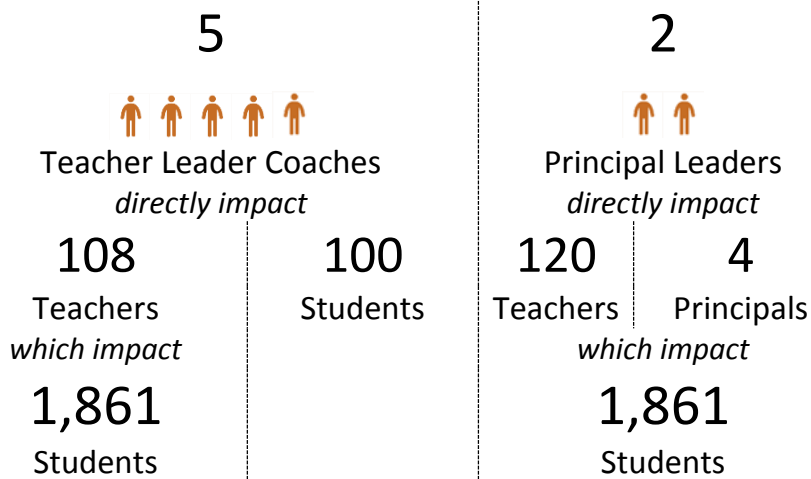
5

Teacher Leader Coaches
*directly impact*

108

Teachers
*which impact*

1,861

Students

100

Students

2

Principal Leaders
*directly impact*

120

Teachers

4

Principals

*which impact*

1,861

Students